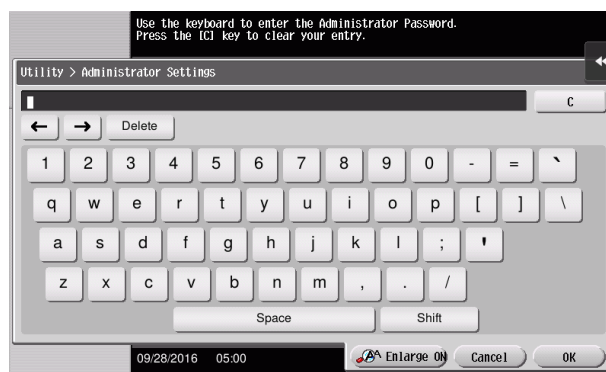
Use the keyboard to enter the Administrator Password.
Press the [C] key to clear your entry.

Utility > Administrator Settings

C

← → Delete

1 2 3 4 5 6 7 8 9 0 - = `

q w e r t y u i o p [ ] \

a s d f g h j k l ; '

z x c v b n m , . /

Space Shift

09/28/2016 05:00

Enlarge ON Cancel OK